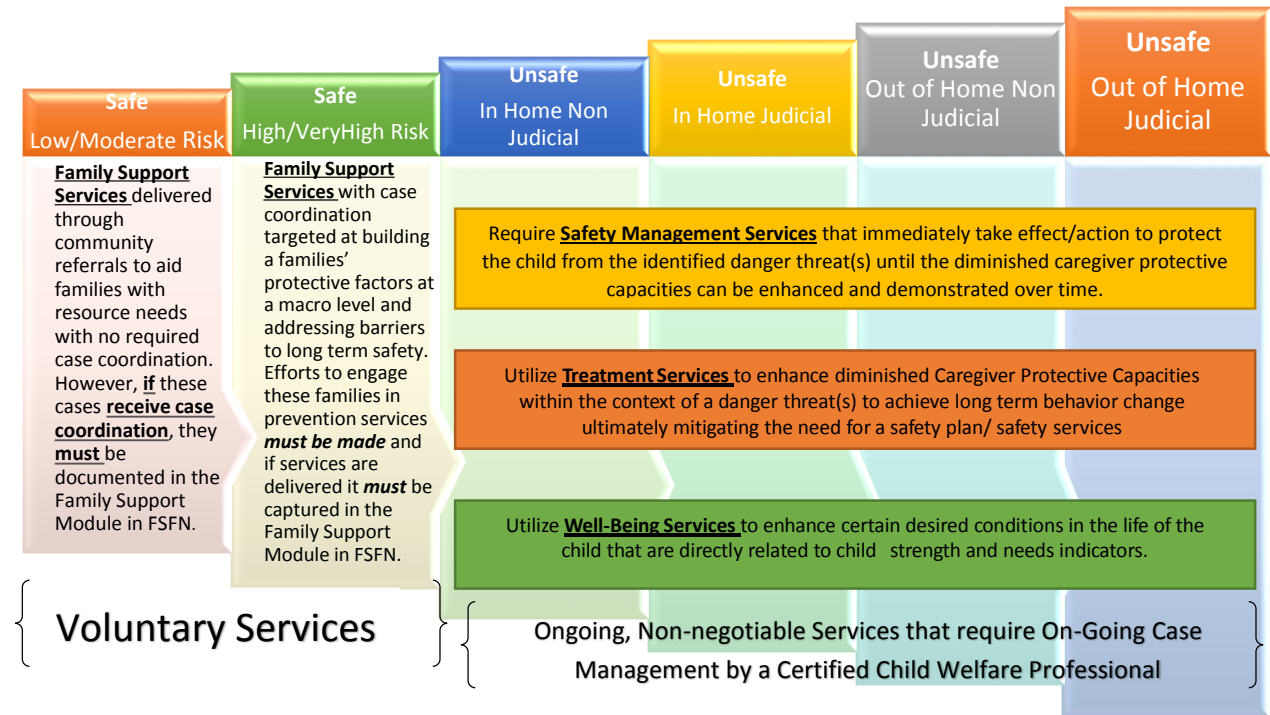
Safe
Low/Moderate Risk

Safe
High/VeryHigh Risk

Unsafe
In Home Non Judicial

Unsafe
In Home Judicial

Unsafe
Out of Home Non Judicial

Unsafe
Out of Home Judicial

**Family Support Services** delivered through community referrals to aid families with resource needs with no required case coordination. However, **if** these cases **receive case coordination**, they **must** be documented in the Family Support Module in FSFN.

**Family Support Services** with case coordination targeted at building a families' protective factors at a macro level and addressing barriers to long term safety. Efforts to engage these families in prevention services ***must be made*** and if services are delivered it ***must*** be captured in the Family Support Module in FSFN.

Require **Safety Management Services** that immediately take effect/action to protect the child from the identified danger threat(s) until the diminished caregiver protective capacities can be enhanced and demonstrated over time.

Utilize **Treatment Services** to enhance diminished Caregiver Protective Capacities within the context of a danger threat(s) to achieve long term behavior change ultimately mitigating the need for a safety plan/ safety services

Utilize **Well-Being Services** to enhance certain desired conditions in the life of the child that are directly related to child strength and needs indicators.

Voluntary Services

Ongoing, Non-negotiable Services that require On-Going Case Management by a Certified Child Welfare Professional